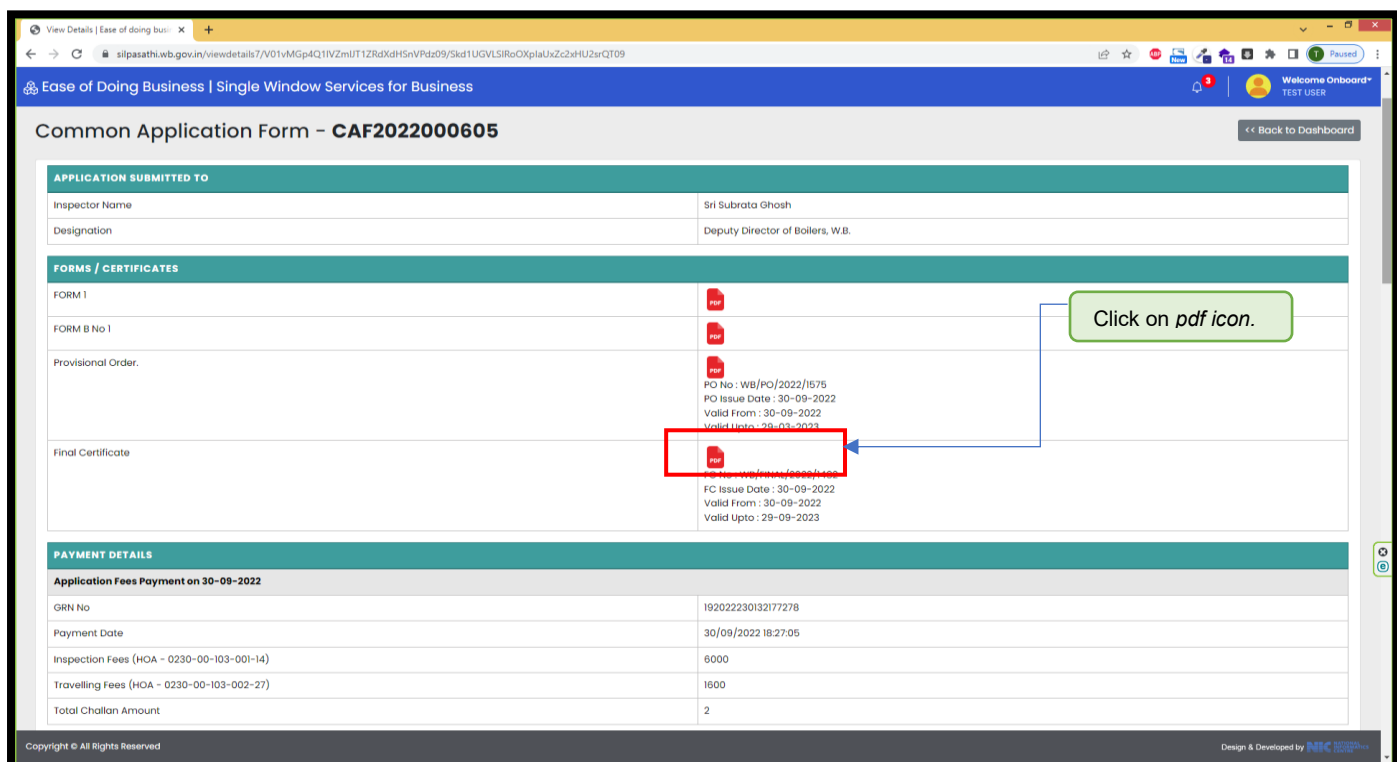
View Details | Ease of doing busi ×
silpasathi.wb.gov.in/viewdetails7/V01vMGp4Q1lVZmlJT1ZRdXdHSnVPdz09/Skd1UGVLSlRoOXplaUxZc2xHU2srQT09
Paused

Ease of Doing Business | Single Window Services for Business
3
Welcome Onboard
TEST USER

Common Application Form - CAF2022000605

<< Back to Dashboard

| APPLICATION SUBMITTED TO | |
|---|---|
| Inspector Name | Sri Subrata Ghosh |
| Designation | Deputy Director of Boilers, W.B. |

| FORMS / CERTIFICATES | |
|---|---|
| FORM 1 | PDF |
| FORM B No 1 | PDF |
| Provisional Order. | PDF PO No : WB/PO/2022/1575 PO Issue Date : 30-09-2022 Valid From : 30-09-2022 Valid Upto : 29-03-2023 |
| Final Certificate | PDF FC No : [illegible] FC Issue Date : 30-09-2022 Valid From : 30-09-2022 Valid Upto : 29-09-2023 |

Click on *pdf icon*.

| PAYMENT DETAILS | |
|---|---|
| Application Fees Payment on 30-09-2022 | |
| GRN No | 192022230132177278 |
| Payment Date | 30/09/2022 18:27:05 |
| Inspection Fees (HOA - 0230-00-103-001-14) | 6000 |
| Travelling Fees (HOA - 0230-00-103-002-27) | 1600 |
| Total Challan Amount | 2 |

Copyright © All Rights Reserved
Design & Developed by NIC